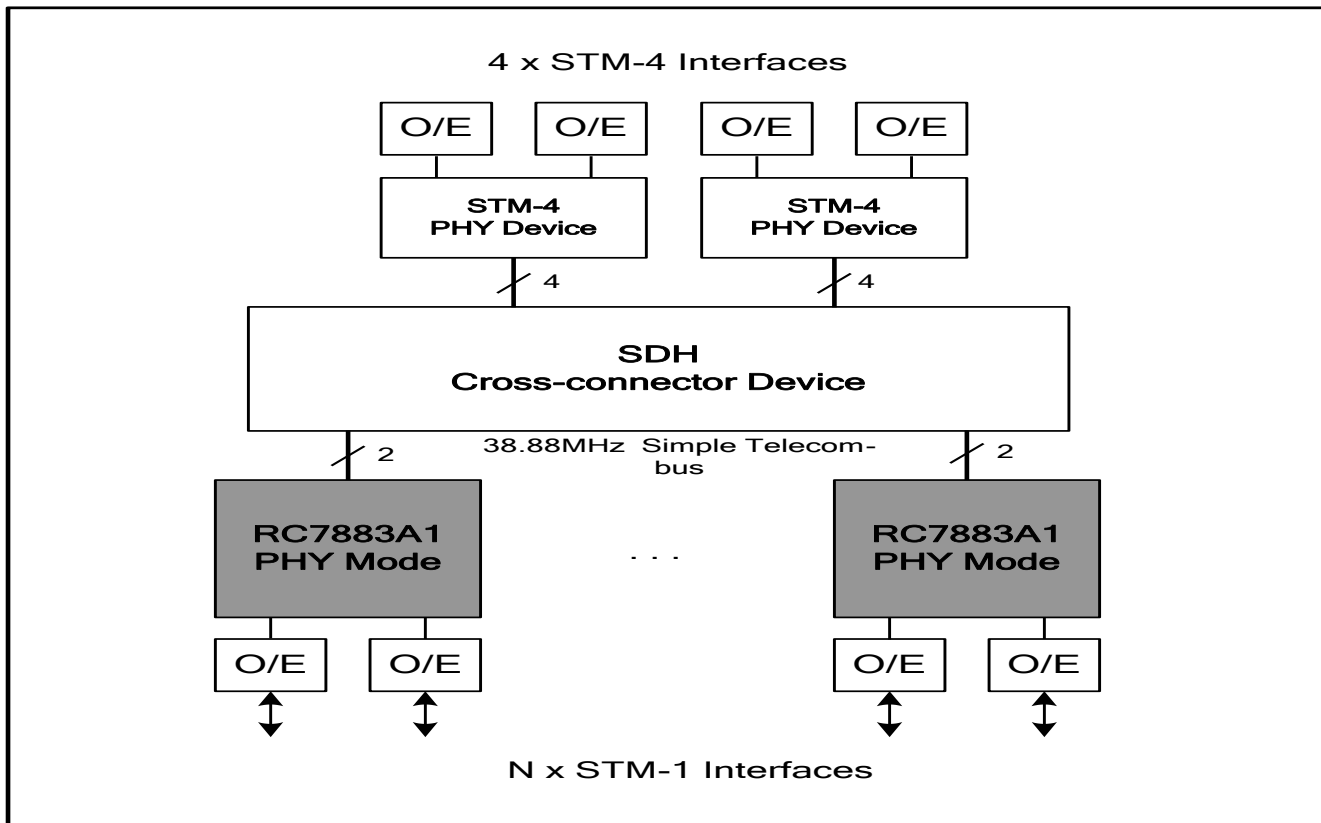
4 x STM-4 Interfaces

O/E

O/E

O/E

O/E

STM-4 PHY Device

STM-4 PHY Device

4

4

SDH Cross-connector Device

2

38.88MHz Simple Telecombus

2

RC7883A1 PHY Mode

. . .

RC7883A1 PHY Mode

O/E

O/E

O/E

O/E

N x STM-1 Interfaces